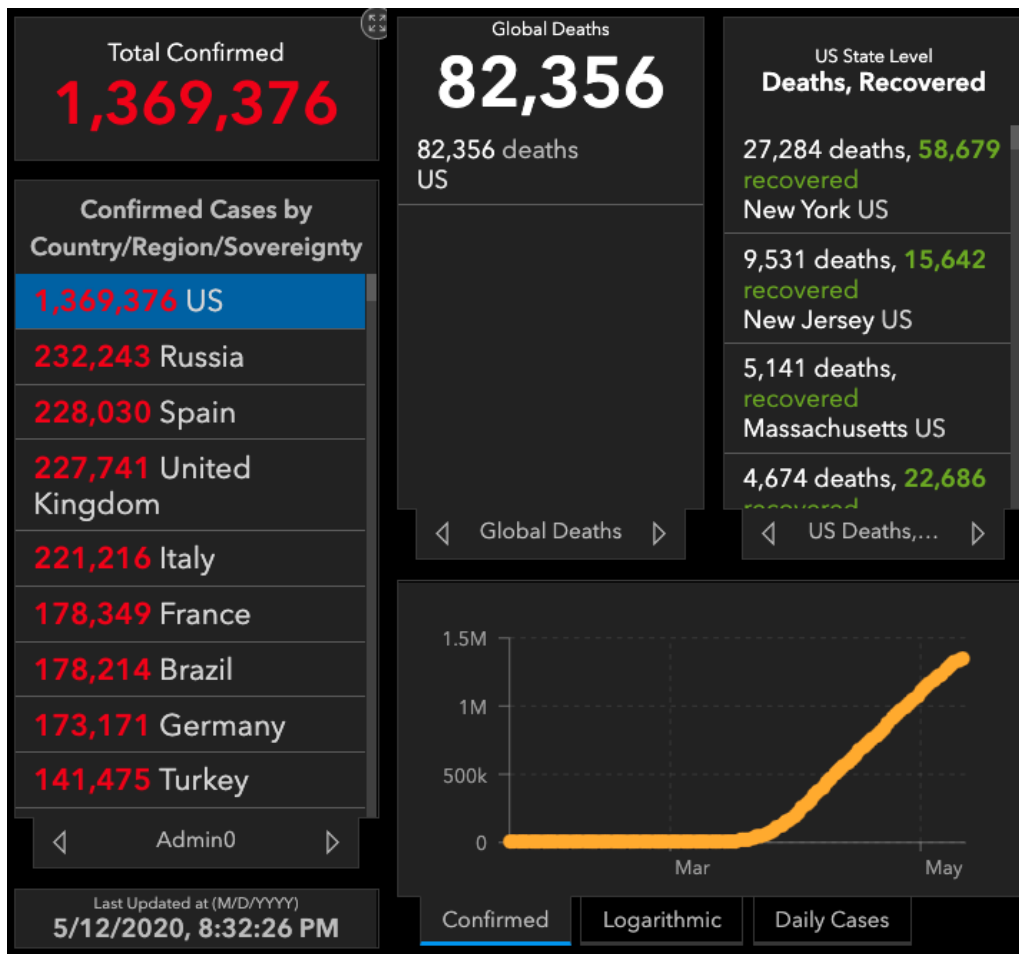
Total Confirmed
1,369,376

Confirmed Cases by Country/Region/Sovereignty

1,369,376 US
232,243 Russia
228,030 Spain
227,741 United Kingdom
221,216 Italy
178,349 France
178,214 Brazil
173,171 Germany
141,475 Turkey

Admin0

Last Updated at (M/D/YYYY)
5/12/2020, 8:32:26 PM

Global Deaths
82,356
82,356 deaths
US

Global Deaths

US State Level
Deaths, Recovered

27,284 deaths, 58,679 recovered
New York US

9,531 deaths, 15,642 recovered
New Jersey US

5,141 deaths, recovered
Massachusetts US

4,674 deaths, 22,686 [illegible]

US Deaths,...

1.5M
1M
500k
0
Mar
May

Confirmed
Logarithmic
Daily Cases